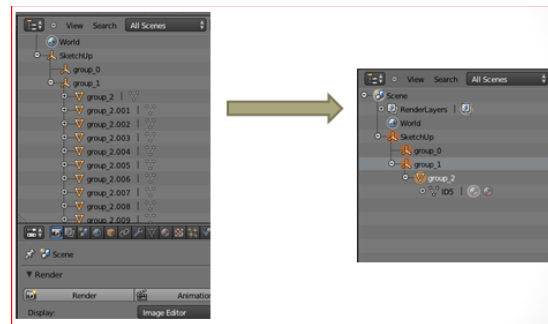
View Search All Scenes
World
SketchUp
group_0
group_1
group_2
group_2.001
group_2.002
group_2.003
group_2.004
group_2.005
group_2.006
group_2.007
group_2.008
group_2.009
Scene
Render
Render
Animation
Display:
Image Editor

View Search All Scenes
Scene
RenderLayers
World
SketchUp
group_0
group_1
group_2
ID5